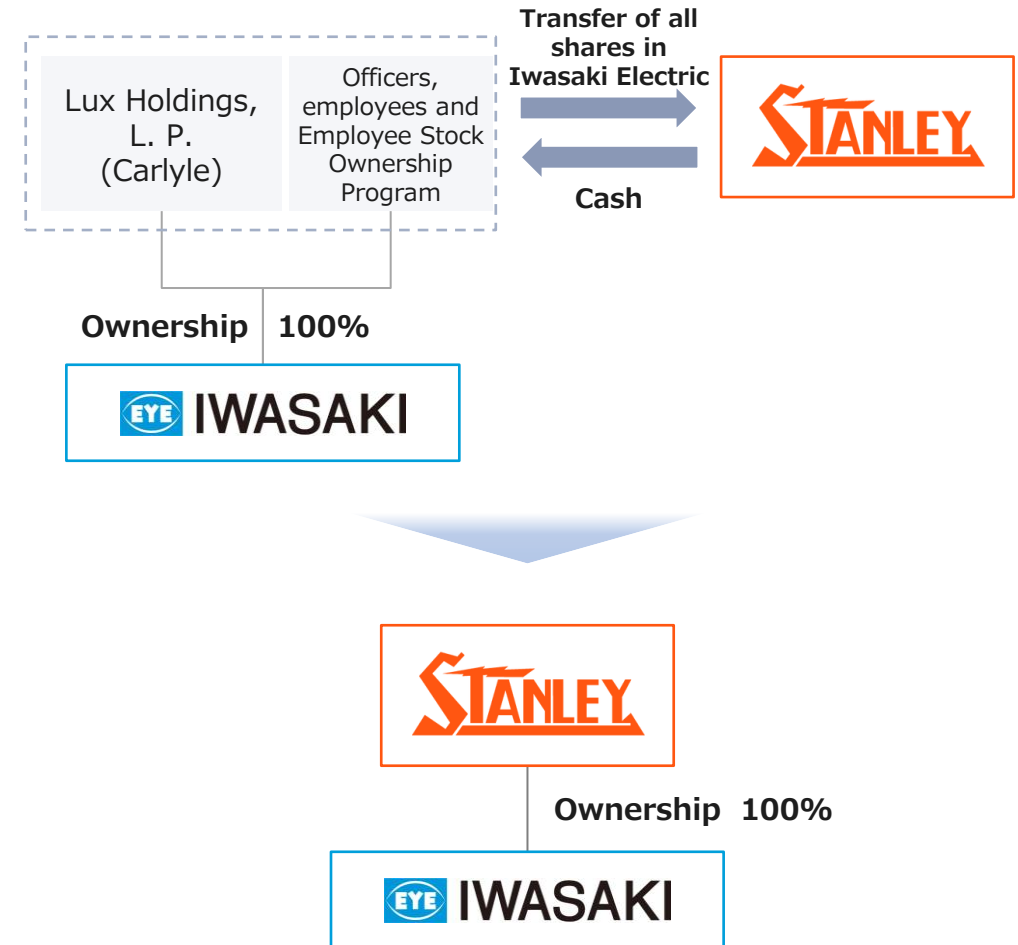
Lux Holdings, L. P. (Carlyle)

Officers, employees and Employee Stock Ownership Program

Transfer of all shares in Iwasaki Electric

Cash

STANLEY

Ownership 100%

EYE IWASAKI

STANLEY

Ownership 100%

EYE IWASAKI